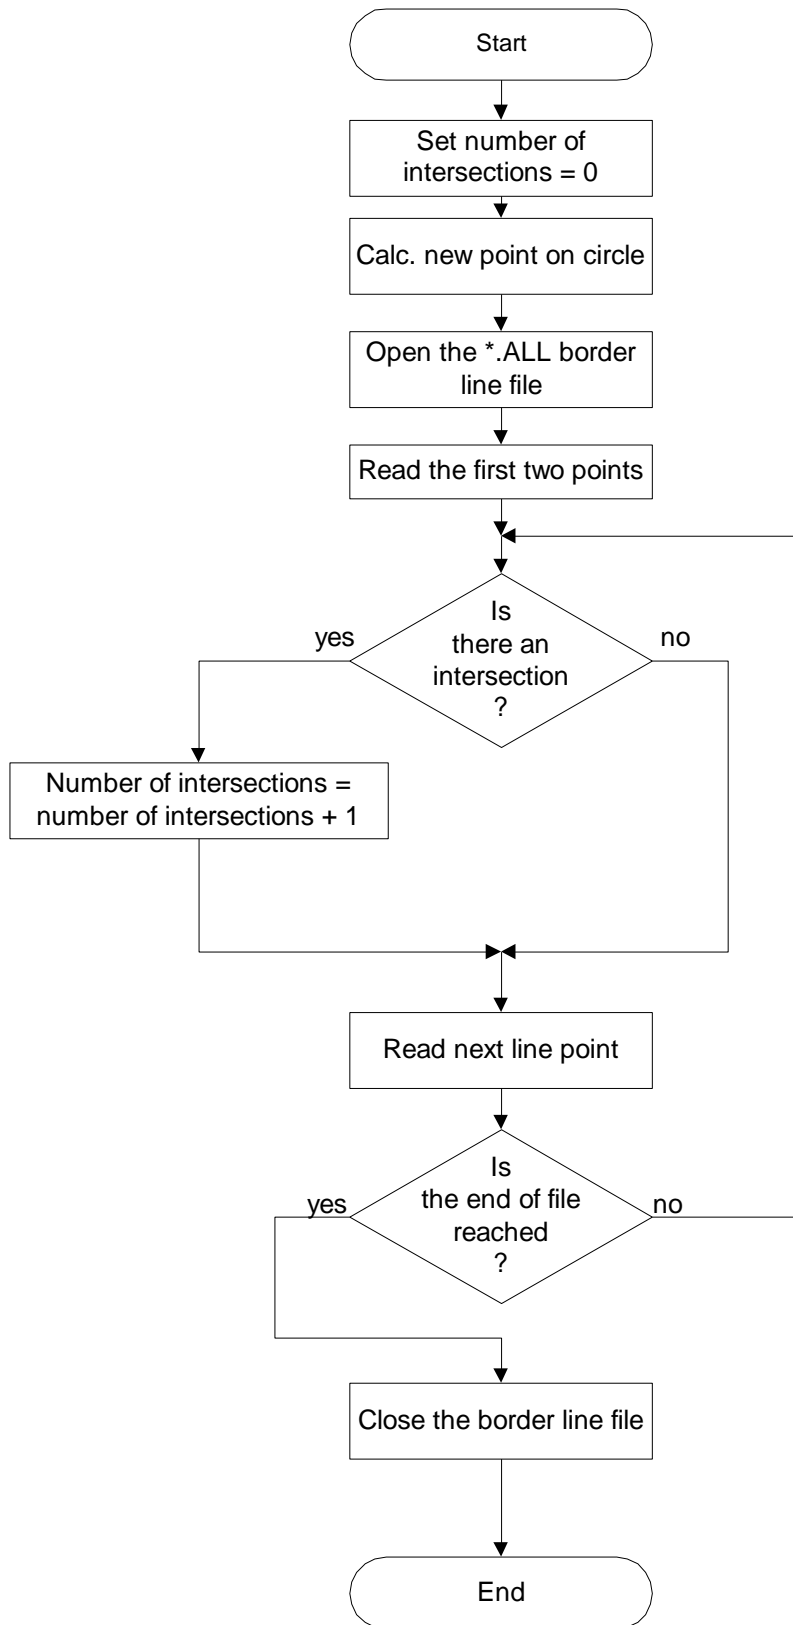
Start

Set number of intersections = 0

Calc. new point on circle

Open the *.ALL border line file

Read the first two points

Is there an intersection ?

yes

no

Number of intersections = number of intersections + 1

Read next line point

Is the end of file reached ?

yes

no

Close the border line file

End